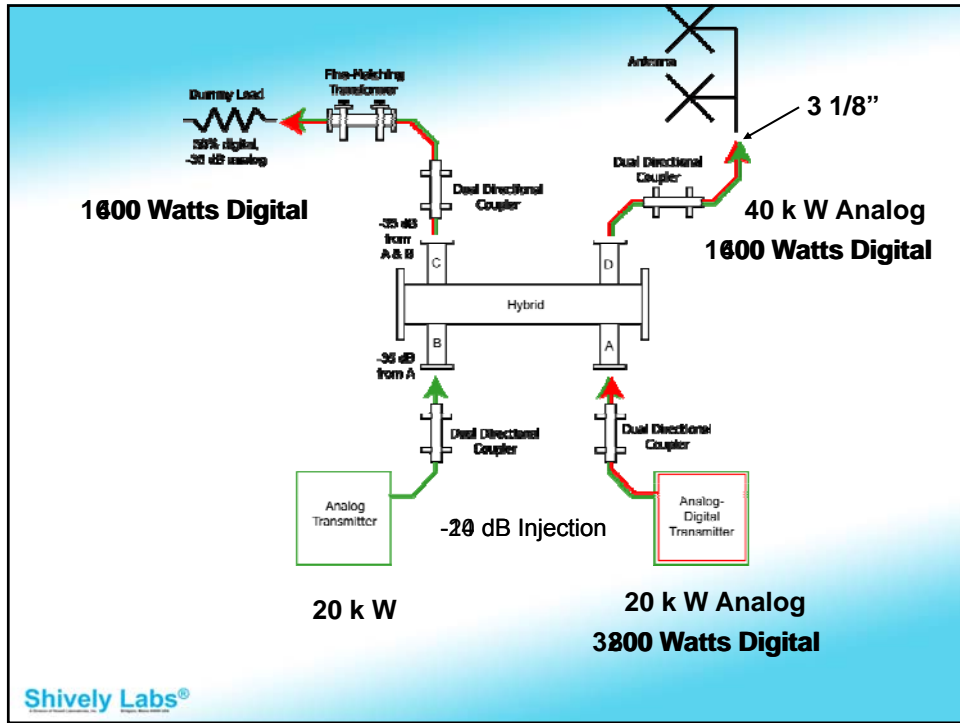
Antenna

3 1/8”

Dummy Load

50% digital, -30 dB analog

Fine-Matching Transformer

Dual Directional Coupler

1600 Watts Digital

-35 dB from A & B

C

D

Dual Directional Coupler

40 k W Analog

1600 Watts Digital

Hybrid

-35 dB from A

B

A

Dual Directional Coupler

Dual Directional Coupler

Analog Transmitter

-20 dB Injection

Analog-Digital Transmitter

20 k W

20 k W Analog

3200 Watts Digital

Shively Labs®